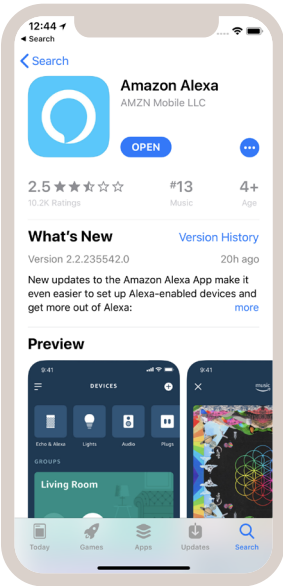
12:44
◂ Search

< Search

Amazon Alexa
AMZN Mobile LLC

OPEN

2.5 ★★★☆☆
10.2K Ratings

#13
Music

4+
Age

What's New
Version History

Version 2.2.235542.0
20h ago

New updates to the Amazon Alexa App make it even easier to set up Alexa-enabled devices and get more out of Alexa:
more

Preview

9:41
DEVICES

Echo & Alexa
Lights
Audio
Plugs

GROUPS

Living Room

9:41
music

Today
Games
Apps
Updates
Search